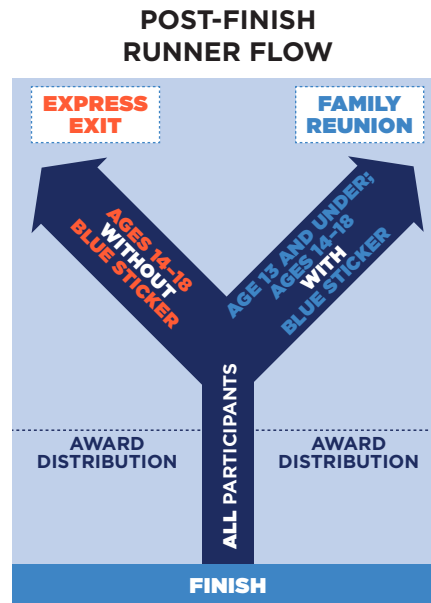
POST-FINISH RUNNER FLOW

EXPRESS EXIT

FAMILY REUNION

AGES 14–18 WITHOUT BLUE STICKER

AGE 13 AND UNDER; AGES 14–18 WITH BLUE STICKER

ALL PARTICIPANTS

AWARD DISTRIBUTION

AWARD DISTRIBUTION

FINISH